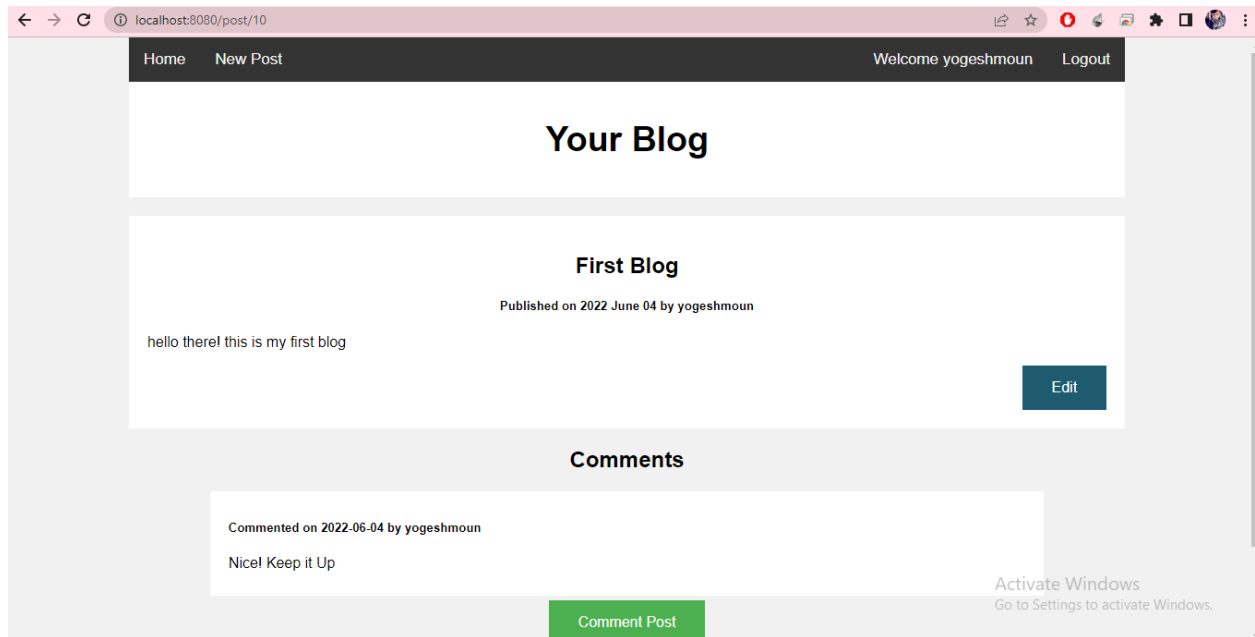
localhost:8080/post/10

Home New Post Welcome yogeshmoun Logout

Your Blog

First Blog

Published on 2022 June 04 by yogeshmoun

hello there! this is my first blog

Edit

Comments

Commented on 2022-06-04 by yogeshmoun

Nice! Keep it Up

Comment Post

Activate Windows
Go to Settings to activate Windows.